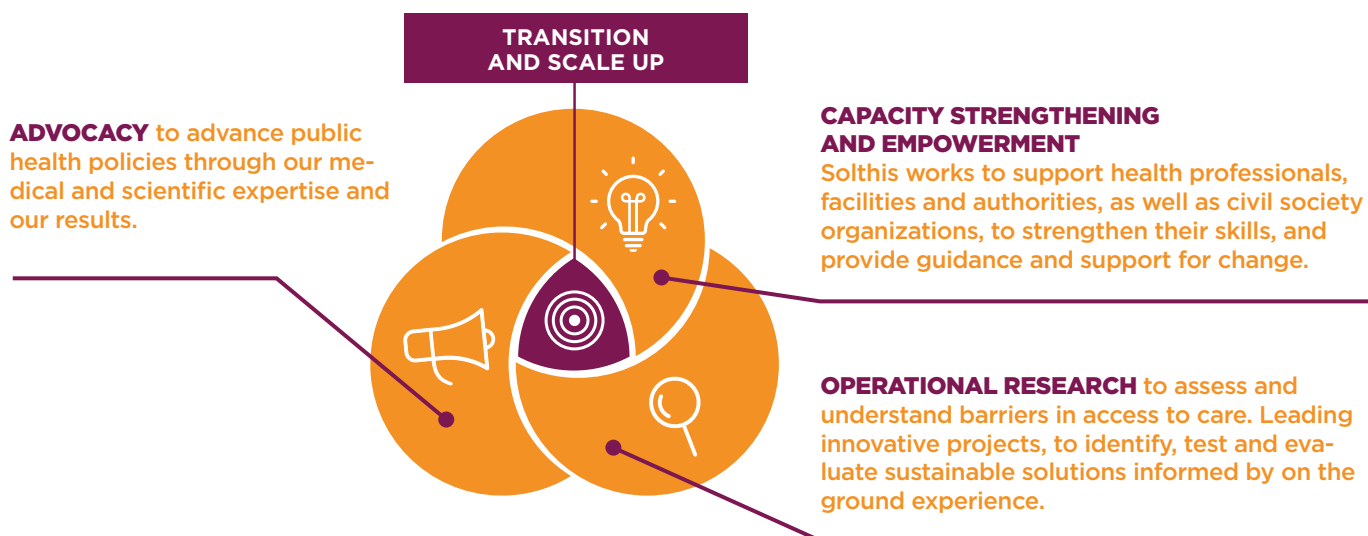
TRANSITION AND SCALE UP

ADVOCACY to advance public health policies through our medical and scientific expertise and our results.

CAPACITY STRENGTHENING AND EMPOWERMENT
Solthis works to support health professionals, facilities and authorities, as well as civil society organizations, to strengthen their skills, and provide guidance and support for change.

OPERATIONAL RESEARCH to assess and understand barriers in access to care. Leading innovative projects, to identify, test and evaluate sustainable solutions informed by on the ground experience.